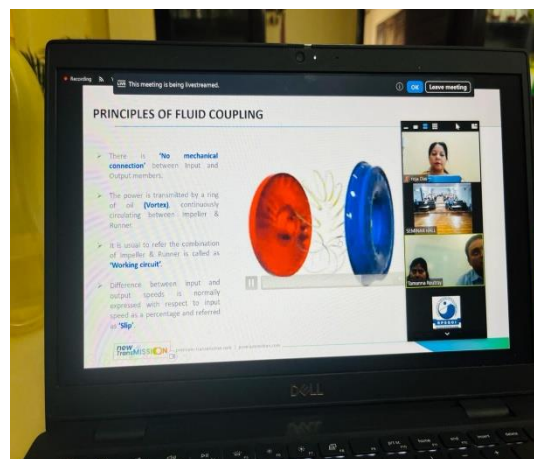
Recording

This meeting is being livestreamed.

OK

Leave meeting

PRINCIPLES OF FLUID COUPLING

There is 'No mechanical connection' between Input and Output members.

The power is transmitted by a ring of oil (Vortex), continuously circulating between Impeller & Runner.

It is usual to refer the combination of Impeller & Runner is called as 'Working circuit'.

Difference between input and output speeds is normally expressed with respect to input speed as a percentage and referred as 'Slip'.

new TransMISSION

SEMINAR HALL

DELL